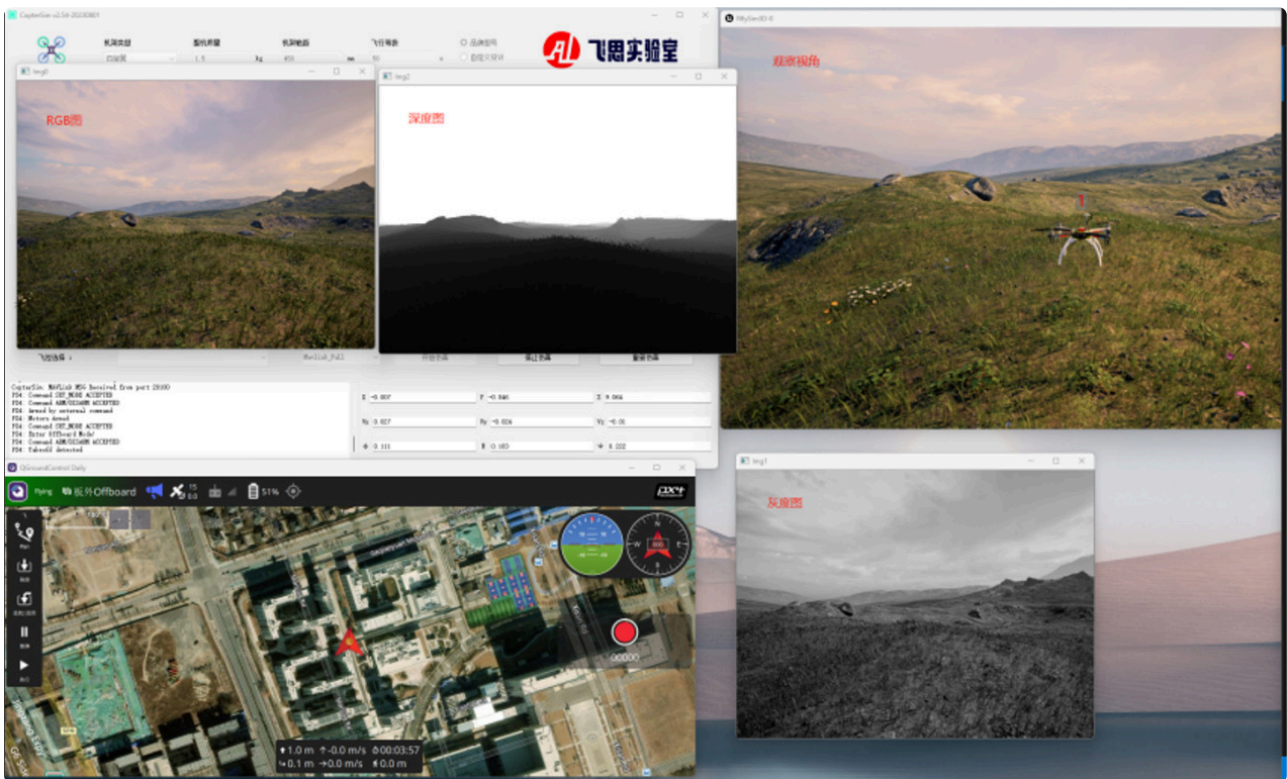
CopterSim v2.54-20230801
机架类型
四旋翼
整机质量
1.5
kg
机架轴距
450
mm
飞行场景
○ 晶体旋转
○ 自定义
飞思实验室
RflySim3D-0
观察视角
img1
RGB图
img2
深度图
飞控选择
PX4_SITL
开始仿真
停止仿真
重置仿真
CopterSim: MAVLink MSG Received from port 20100
PX4: Command SET_MODE ACCEPTED
PX4: Command ARM/DISARM ACCEPTED
PX4: Armed by external command
PX4: Motors armed
PX4: Command SET_MODE ACCEPTED
PX4: Enter Offboard Mode!
PX4: Command ARM/DISARM ACCEPTED
PX4: Takeoff detected
X -0.007
Y -0.046
Z 0.984
Vx 0.027
Vy -0.024
Vz -0.01
0.111
0.183
0.222
QGroundControl Daily
Flying
板外Offboard
15
51%
PX4
img3
灰度图
00:00
↑1.0 m ↑-0.0 m/s ⏱00:03:57
↳0.1 m →0.0 m/s ⇠0.0 m